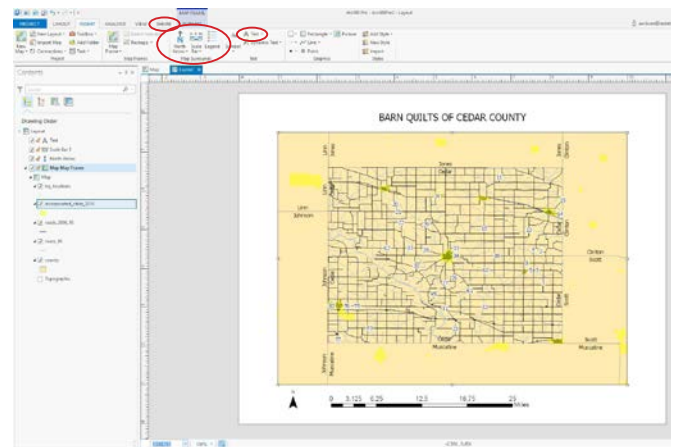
ArcGIS Pro - ArcGISPro2 - Layout

PROJECT LAYOUT INSERT ANALYSIS VIEW SHARE

New Layout
Import Map
Toolbox
Add Folder
Connections
Task

North Arrow
Scale Bar
Legend

Text
Dynamic Text

Rectangle
Line
Point
Picture

Add Style
New Style
Import

Project
Map Frames
Map Surrounds
Text
Graphics
Styles

Contents

Drawing Order
Layout
Text
Scale Bar 1
North Arrow
Map Map Frame
Map
bq_locations
Incorporated_cities_2014
roads_2006_01
rivers_01
county
Topographic

Map
Layout

BARN QUILTS OF CEDAR COUNTY

Linn
Jones
Delta
Clinton
Linn
Johnson
Clinton
Scott
Cedar
Muscatine
Scott
Muscatine
Johnson
Muscatine

0 3.125 6.25 12.5 18.75 25
Miles